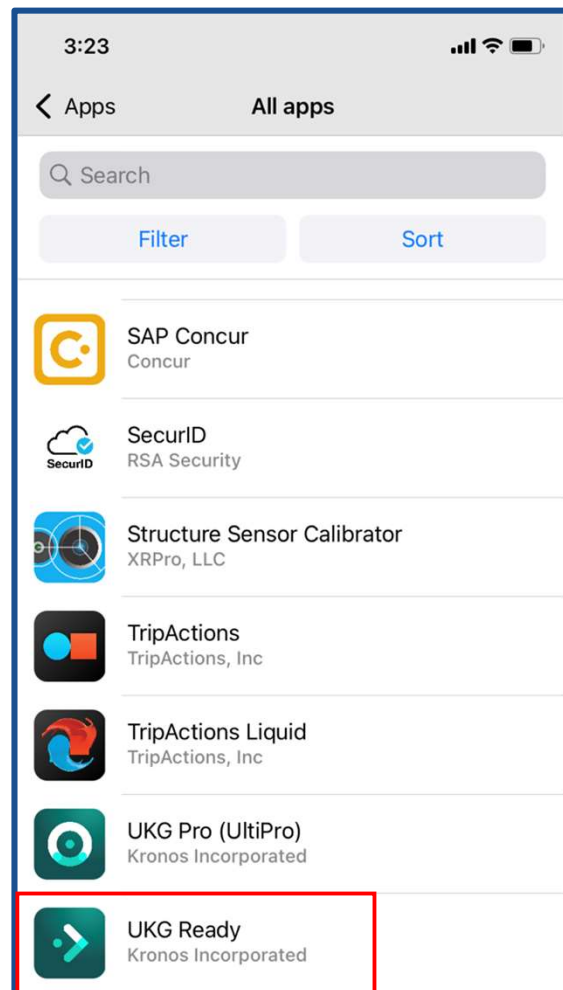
3:23

Apps

All apps

Search

Filter

Sort

SAP Concur
Concur

SecurID
SecurID
RSA Security

Structure Sensor Calibrator
XRPro, LLC

TripActions
TripActions, Inc

TripActions Liquid
TripActions, Inc

UKG Pro (UltiPro)
Kronos Incorporated

UKG Ready
Kronos Incorporated